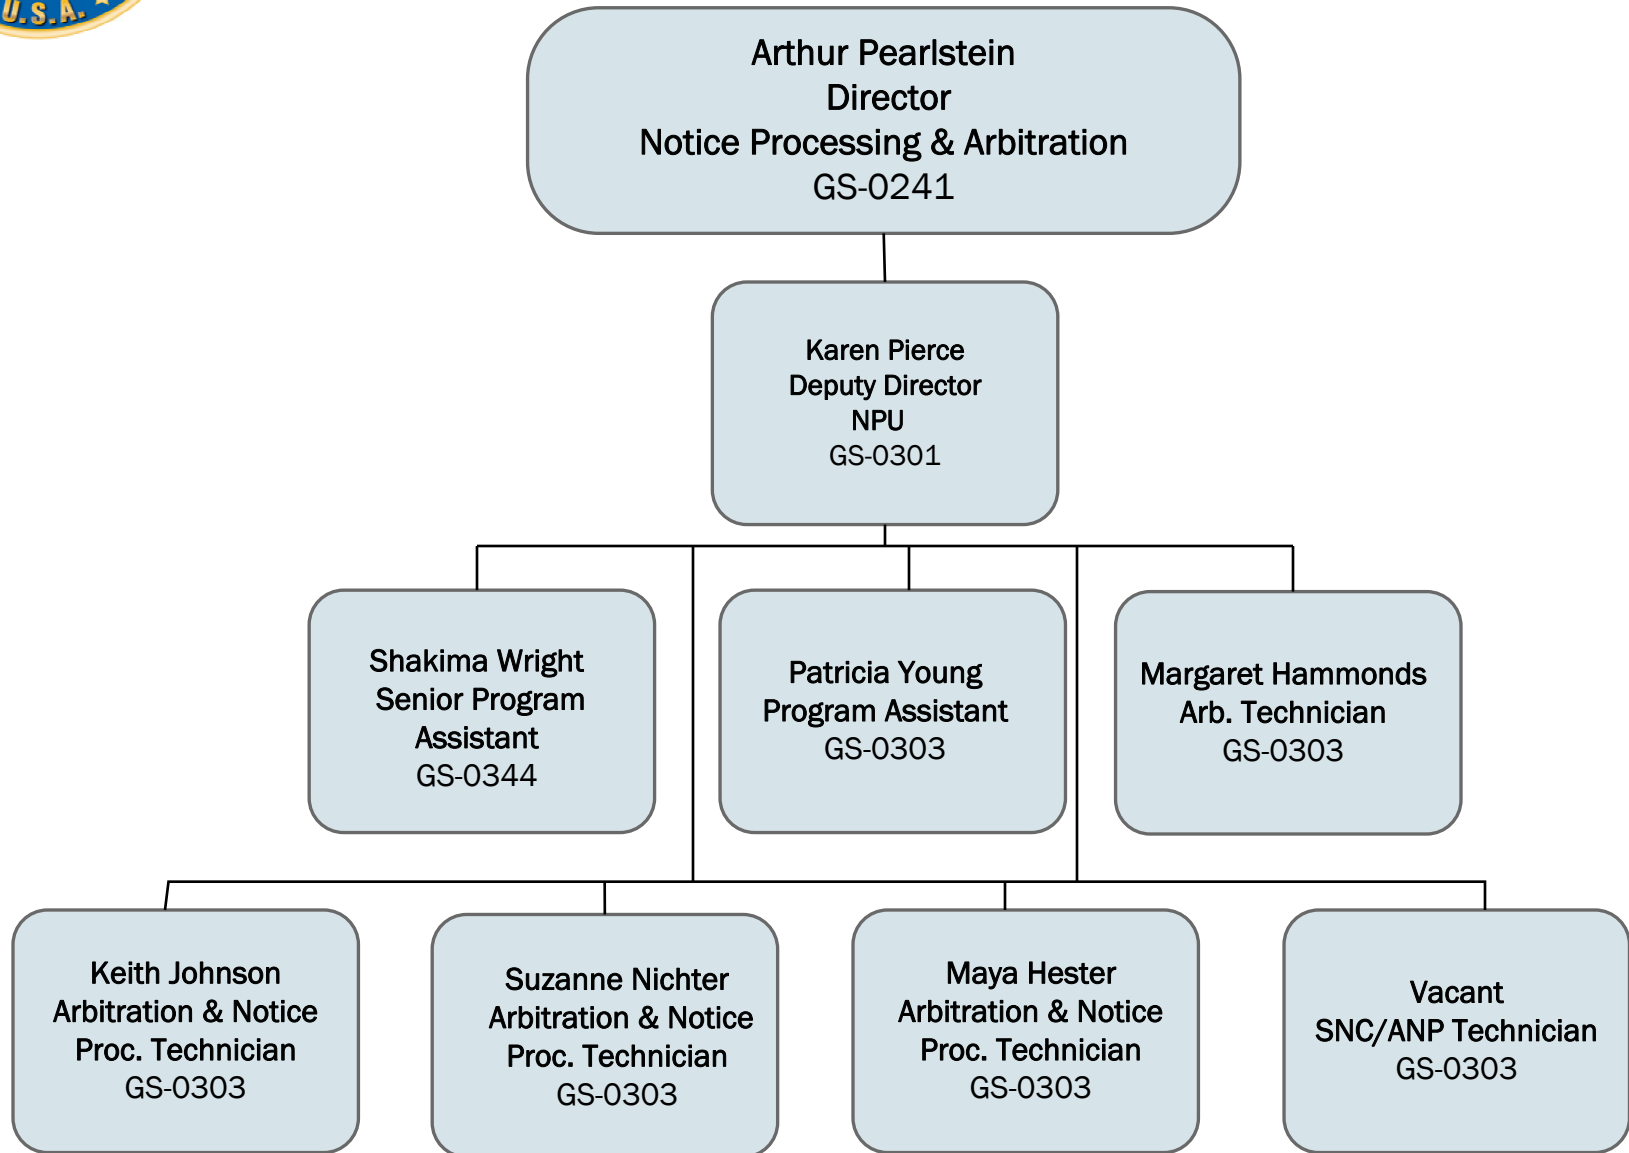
U.S.A.

Arthur Pearlstein
Director
Notice Processing & Arbitration
GS-0241

Karen Pierce
Deputy Director
NPU
GS-0301

Shakima Wright
Senior Program Assistant
GS-0344

Patricia Young
Program Assistant
GS-0303

Margaret Hammonds
Arb. Technician
GS-0303

Keith Johnson
Arbitration & Notice Proc. Technician
GS-0303

Suzanne Nichter
Arbitration & Notice Proc. Technician
GS-0303

Maya Hester
Arbitration & Notice Proc. Technician
GS-0303

Vacant
SNC/ANP Technician
GS-0303